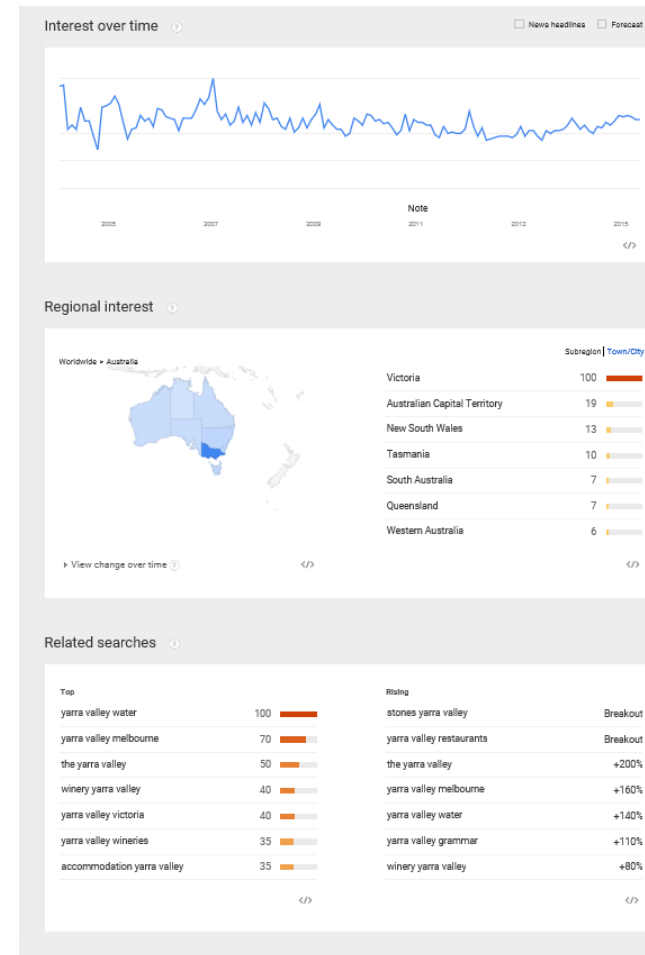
Interest over time

News headlines Forecast

Note

2005 2007 2009 2011 2013 2015

</>

Regional interest

Worldwide > Australia

Subregion | Town/City

| | |
|---|---|
| Victoria | 100 |
| Australian Capital Territory | 19 |
| New South Wales | 13 |
| Tasmania | 10 |
| South Australia | 7 |
| Queensland | 7 |
| Western Australia | 6 |

View change over time

</>

</>

Related searches

Top

| | |
|---|---|
| yarra valley water | 100 |
| yarra valley melbourne | 70 |
| the yarra valley | 50 |
| winery yarra valley | 40 |
| yarra valley victoria | 40 |
| yarra valley wineries | 35 |
| accommodation yarra valley | 35 |

</>

Rising

| | |
|---|---|
| stones yarra valley | Breakout |
| yarra valley restaurants | Breakout |
| the yarra valley | +200% |
| yarra valley melbourne | +160% |
| yarra valley water | +140% |
| yarra valley grammar | +110% |
| winery yarra valley | +80% |

</>